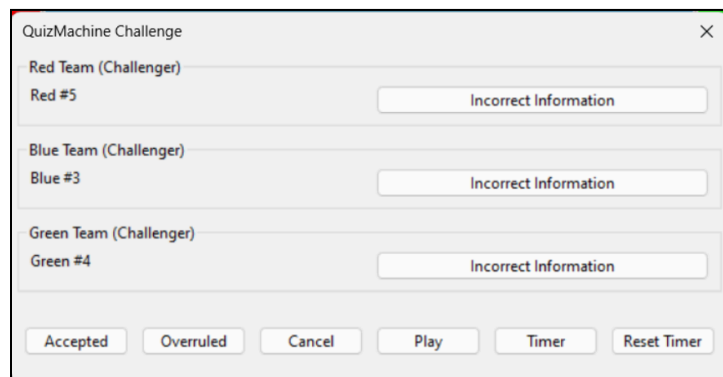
QuizMachine Challenge ×

Red Team (Challenger)
Red #5
Incorrect Information

Blue Team (Challenger)
Blue #3
Incorrect Information

Green Team (Challenger)
Green #4
Incorrect Information

Accepted Overruled Cancel Play Timer Reset Timer